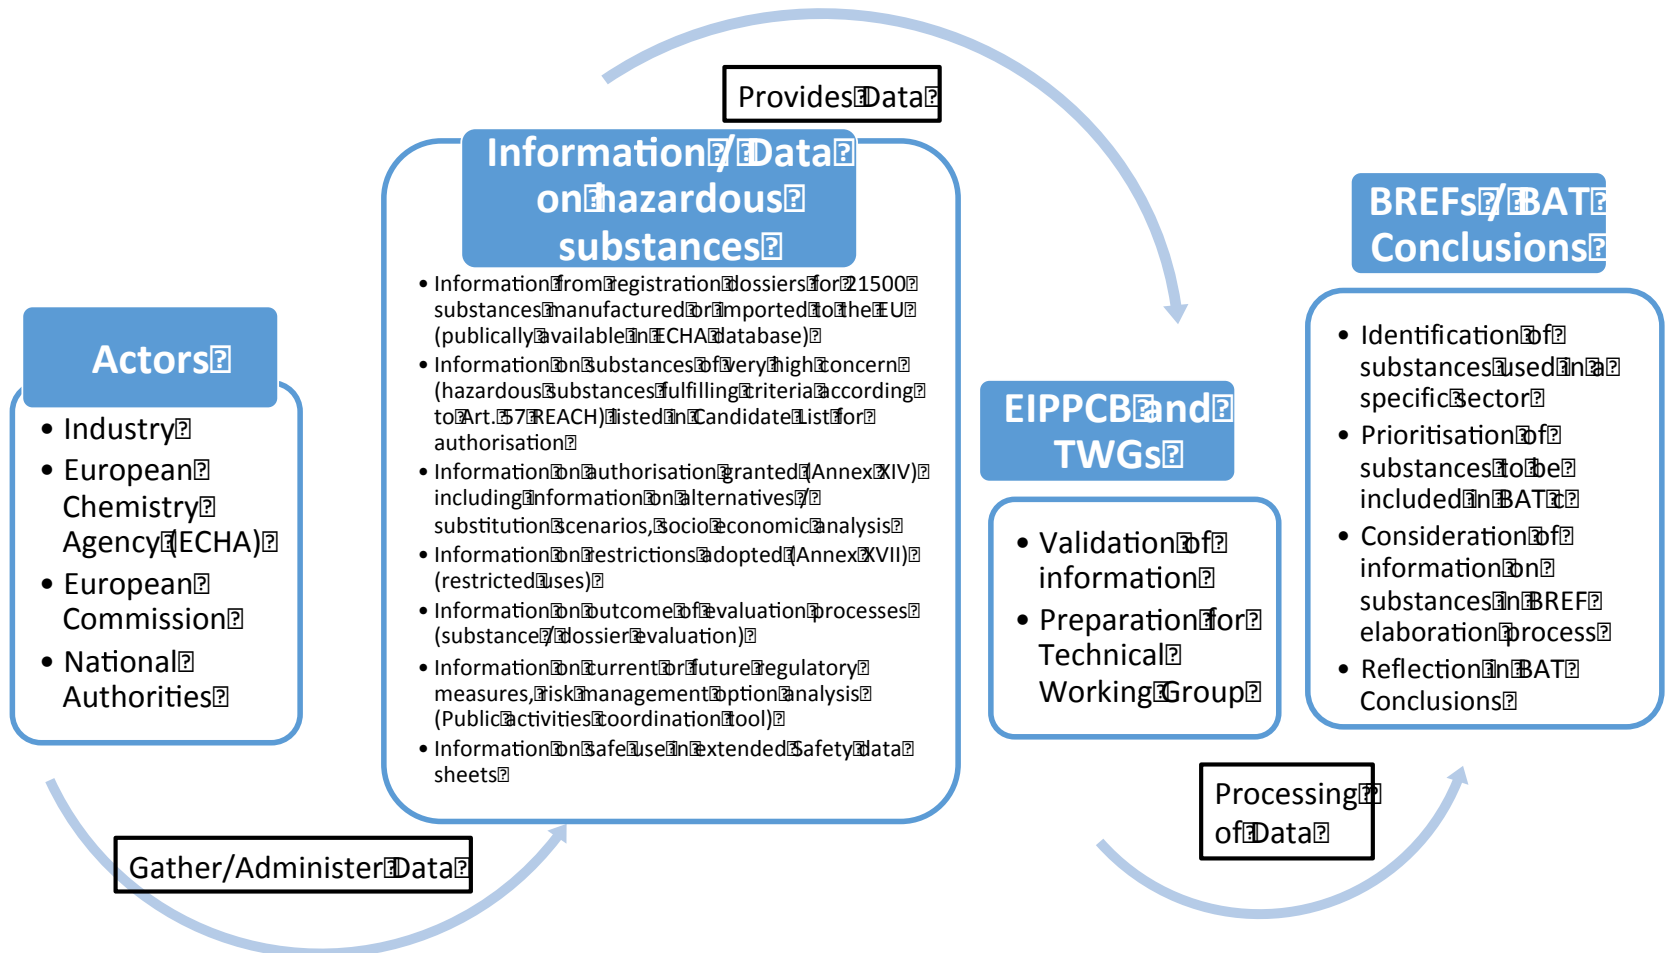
Provides Data

Information / Data on hazardous substances

- Information from registration dossiers for 21500 substances manufactured or imported to the EU (publically available in ECHA database)
- Information on substances of very high concern (hazardous substances fulfilling criteria according to Art. 57 REACH) listed in Candidate List for authorisation
- Information on authorisation granted (Annex XIV) including information on alternatives / substitution scenarios, socio economic analysis
- Information on restrictions adopted (Annex XVII) (restricted uses)
- Information on outcome of evaluation processes (substance / dossier evaluation)
- Information on current or future regulatory measures, risk management option analysis (Public activities coordination tool)
- Information on safe use in extended Safety data sheets

Actors

- Industry
- European Chemistry Agency (ECHA)
- European Commission
- National Authorities

Gather/Administer Data

EIPPCB and TWGs

- Validation of information
- Preparation for Technical Working Group

Processing of Data

BREFs / BAT Conclusions

- Identification of substances used in a specific sector
- Prioritisation of substances to be included in BAT c
- Consideration of information on substances in BREF elaboration process
- Reflection in BAT Conclusions